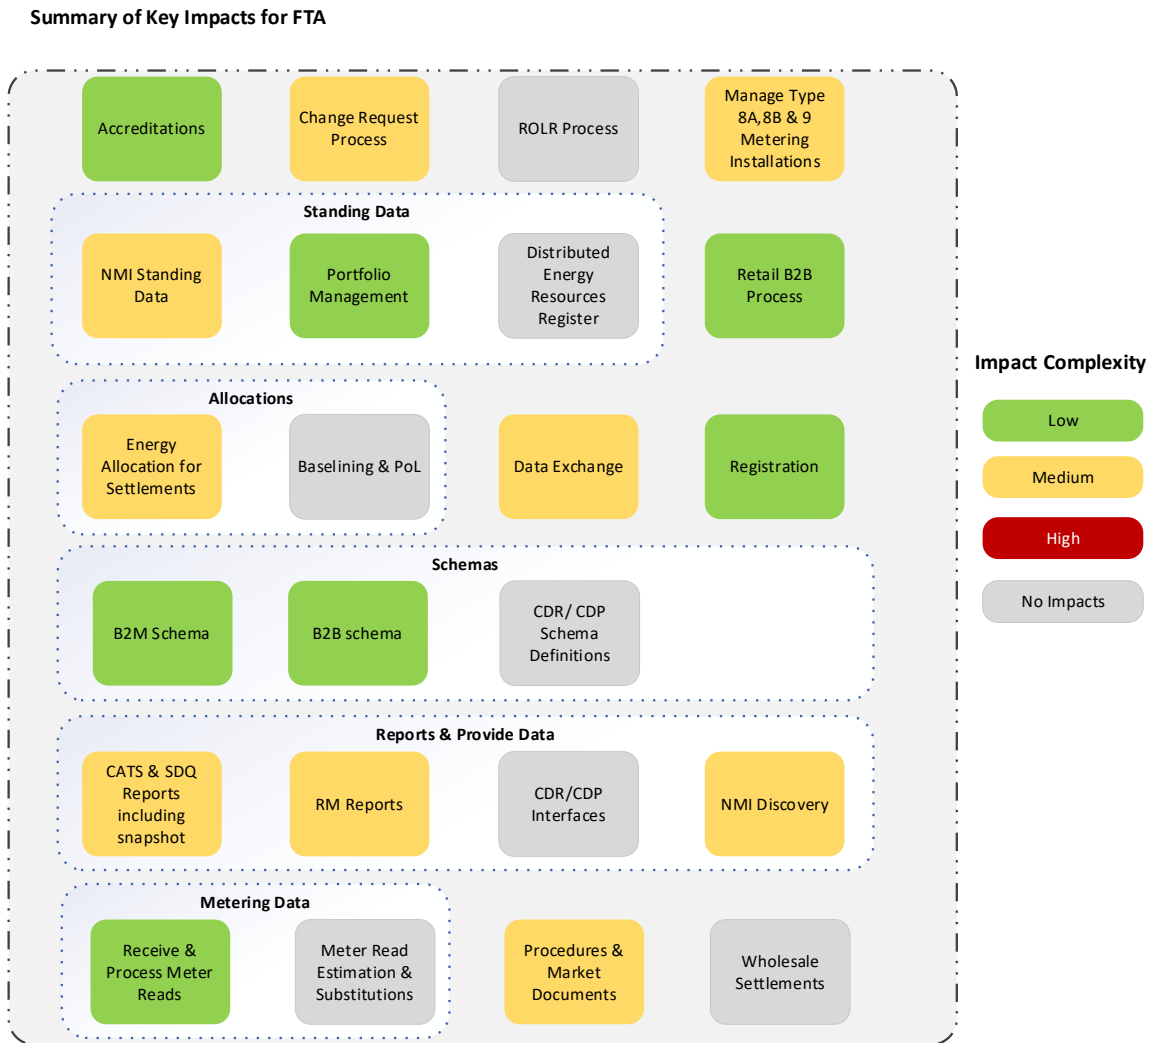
Summary of Key Impacts for FTA

Accreditations

Change Request Process

ROLR Process

Manage Type 8A,8B & 9 Metering Installations

Standing Data

NMI Standing Data

Portfolio Management

Distributed Energy Resources Register

Retail B2B Process

Impact Complexity

Low

Medium

High

No Impacts

Allocations

Energy Allocation for Settlements

Baselining & PoL

Data Exchange

Registration

Schemas

B2M Schema

B2B schema

CDR/ CDP Schema Definitions

Reports & Provide Data

CATS & SDQ Reports including snapshot

RM Reports

CDR/CDP Interfaces

NMI Discovery

Metering Data

Receive & Process Meter Reads

Meter Read Estimation & Substitutions

Procedures & Market Documents

Wholesale Settlements